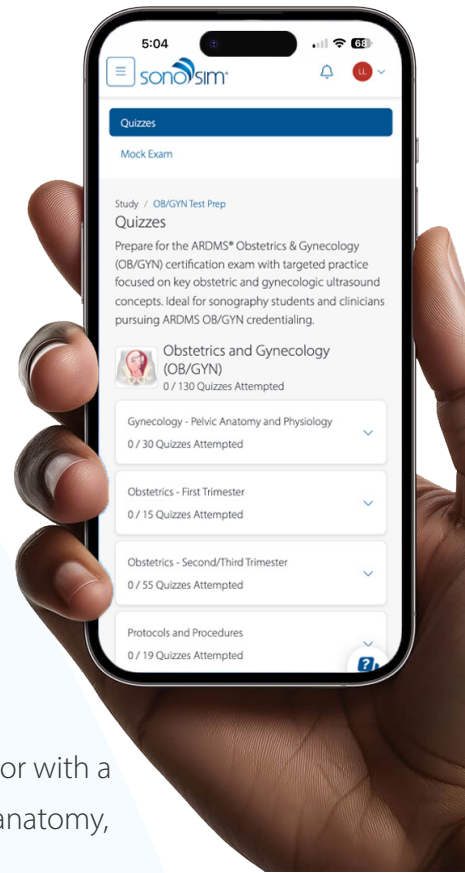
5:04

68

sonosim

LL

Quizzes

Mock Exam

Study / OB/GYN Test Prep

Quizzes

Prepare for the ARDMS® Obstetrics & Gynecology (OB/GYN) certification exam with targeted practice focused on key obstetric and gynecologic ultrasound concepts. Ideal for sonography students and clinicians pursuing ARDMS OB/GYN credentialing.

Obstetrics and Gynecology (OB/GYN)
0 / 130 Quizzes Attempted

Gynecology - Pelvic Anatomy and Physiology
0 / 30 Quizzes Attempted

Obstetrics - First Trimester
0 / 15 Quizzes Attempted

Obstetrics - Second/Third Trimester
0 / 55 Quizzes Attempted

Protocols and Procedures
0 / 19 Quizzes Attempted

or with a

anatomy,